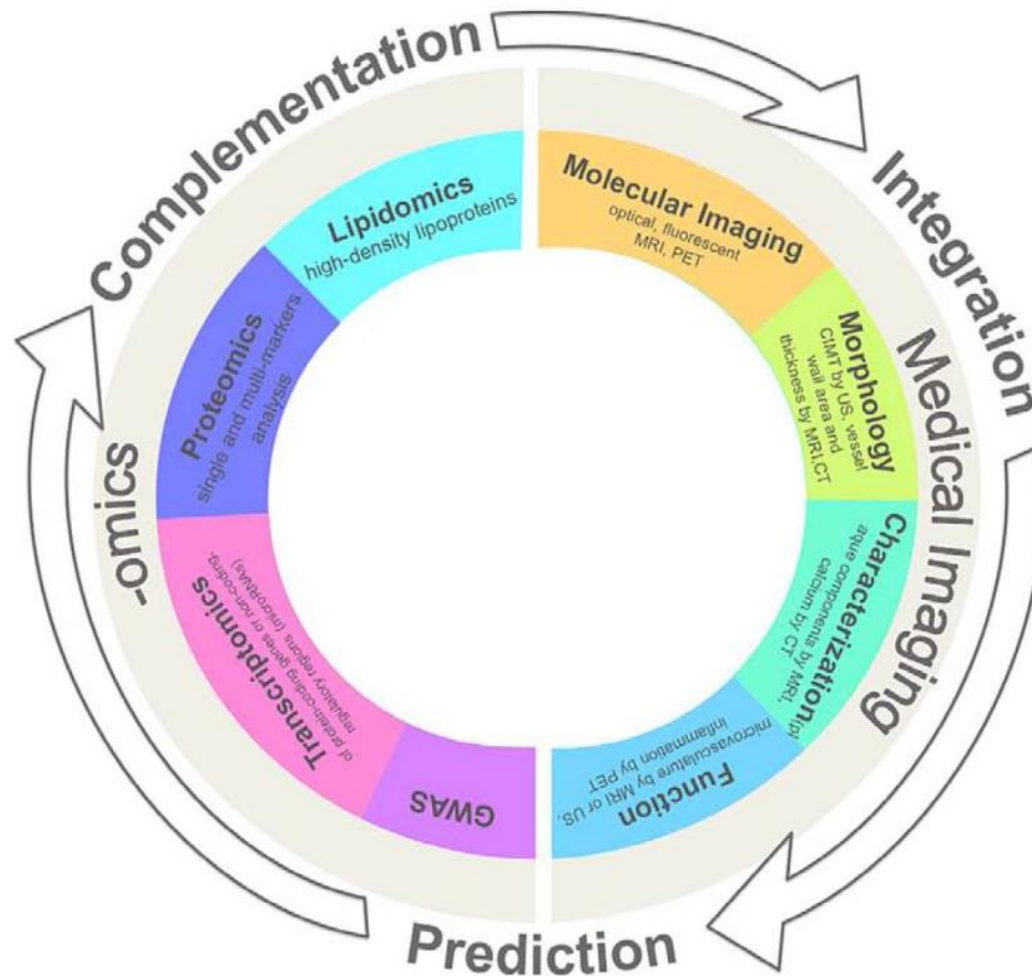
Complementation

Integration

Prediction

-omics

Medical Imaging

Lipidomics
high-density lipoproteins

Proteomics
single and multi-markers analysis

Transcriptomics
of protein-coding genes or non-coding regulatory regions (microRNAs)

GWAS

Molecular Imaging
optical, fluorescent MRI, PET

Morphology
CIMT by US, vessel wall area and thickness by MRI,CT

Characterization
lipid components by MRI, calcium by CT

Function
microvasculature by MRI or US, inflammation by PET